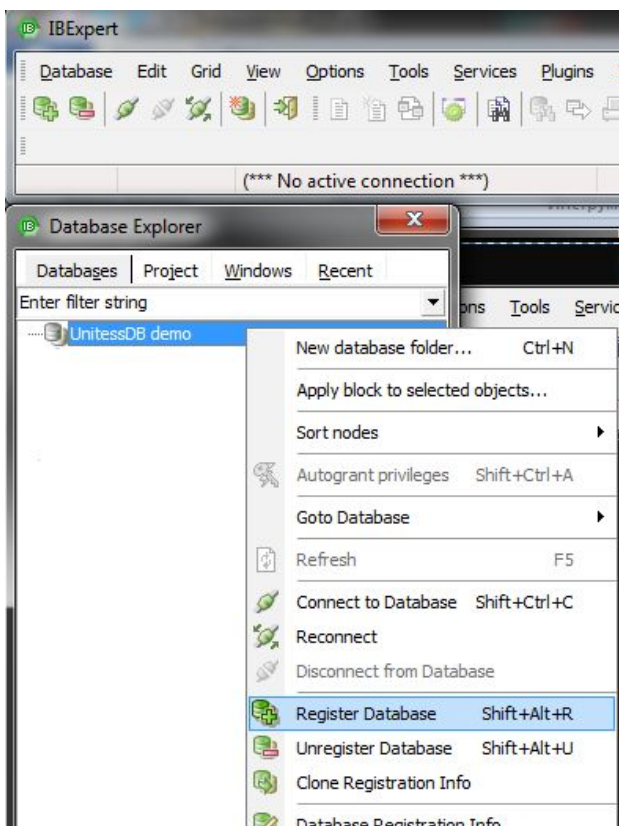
IBExpert

Database Edit Grid View Options Tools Services Plugins

(*** No active connection ***)

Database Explorer

Databases Project Windows Recent

Enter filter string

UnitessDB demo

ons Tools Servic

New database folder... Ctrl+N

Apply block to selected objects...

Sort nodes

Autogrant privileges Shift+Ctrl+A

Goto Database

Refresh F5

Connect to Database Shift+Ctrl+C

Reconnect

Disconnect from Database

Register Database Shift+Alt+R

Unregister Database Shift+Alt+U

Clone Registration Info

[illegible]